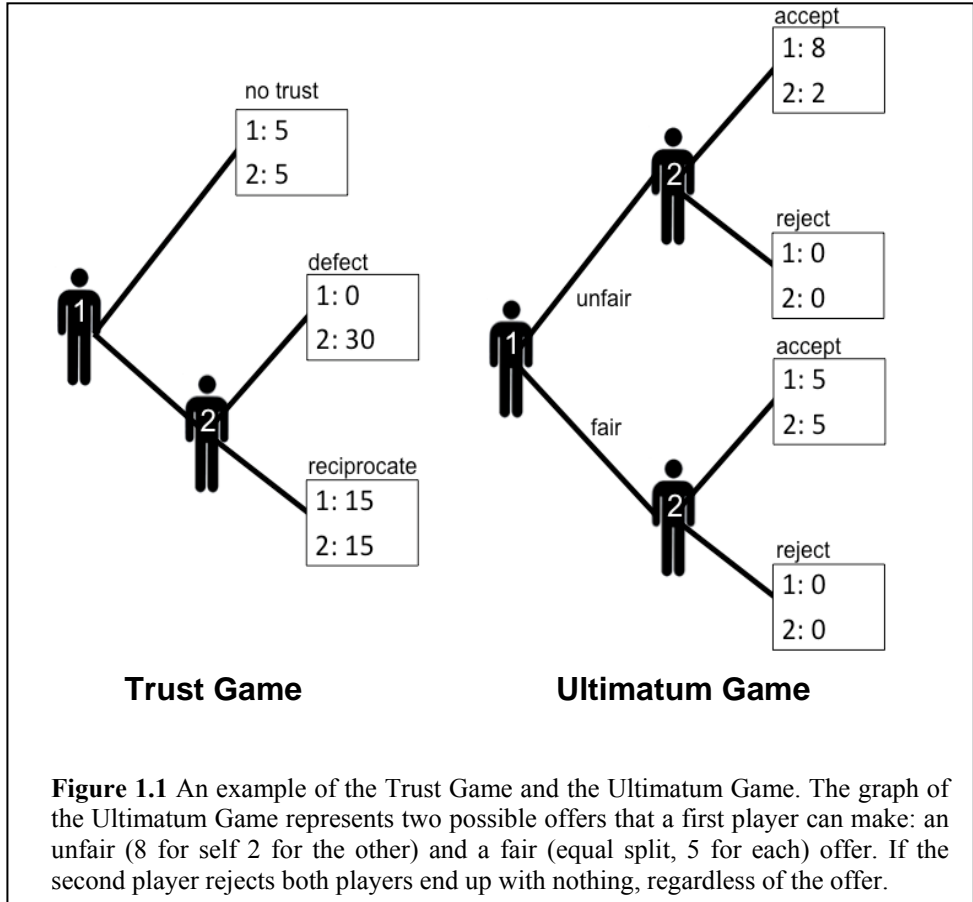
no trust
1: 5
2: 5

1

defect
1: 0
2: 30

2

reciprocate
1: 15
2: 15

accept
1: 8
2: 2

2

reject
1: 0
2: 0

unfair

1

accept
1: 5
2: 5

fair

2

reject
1: 0
2: 0

Trust Game

Ultimatum Game

**Figure 1.1** An example of the Trust Game and the Ultimatum Game. The graph of the Ultimatum Game represents two possible offers that a first player can make: an unfair (8 for self 2 for the other) and a fair (equal split, 5 for each) offer. If the second player rejects both players end up with nothing, regardless of the offer.